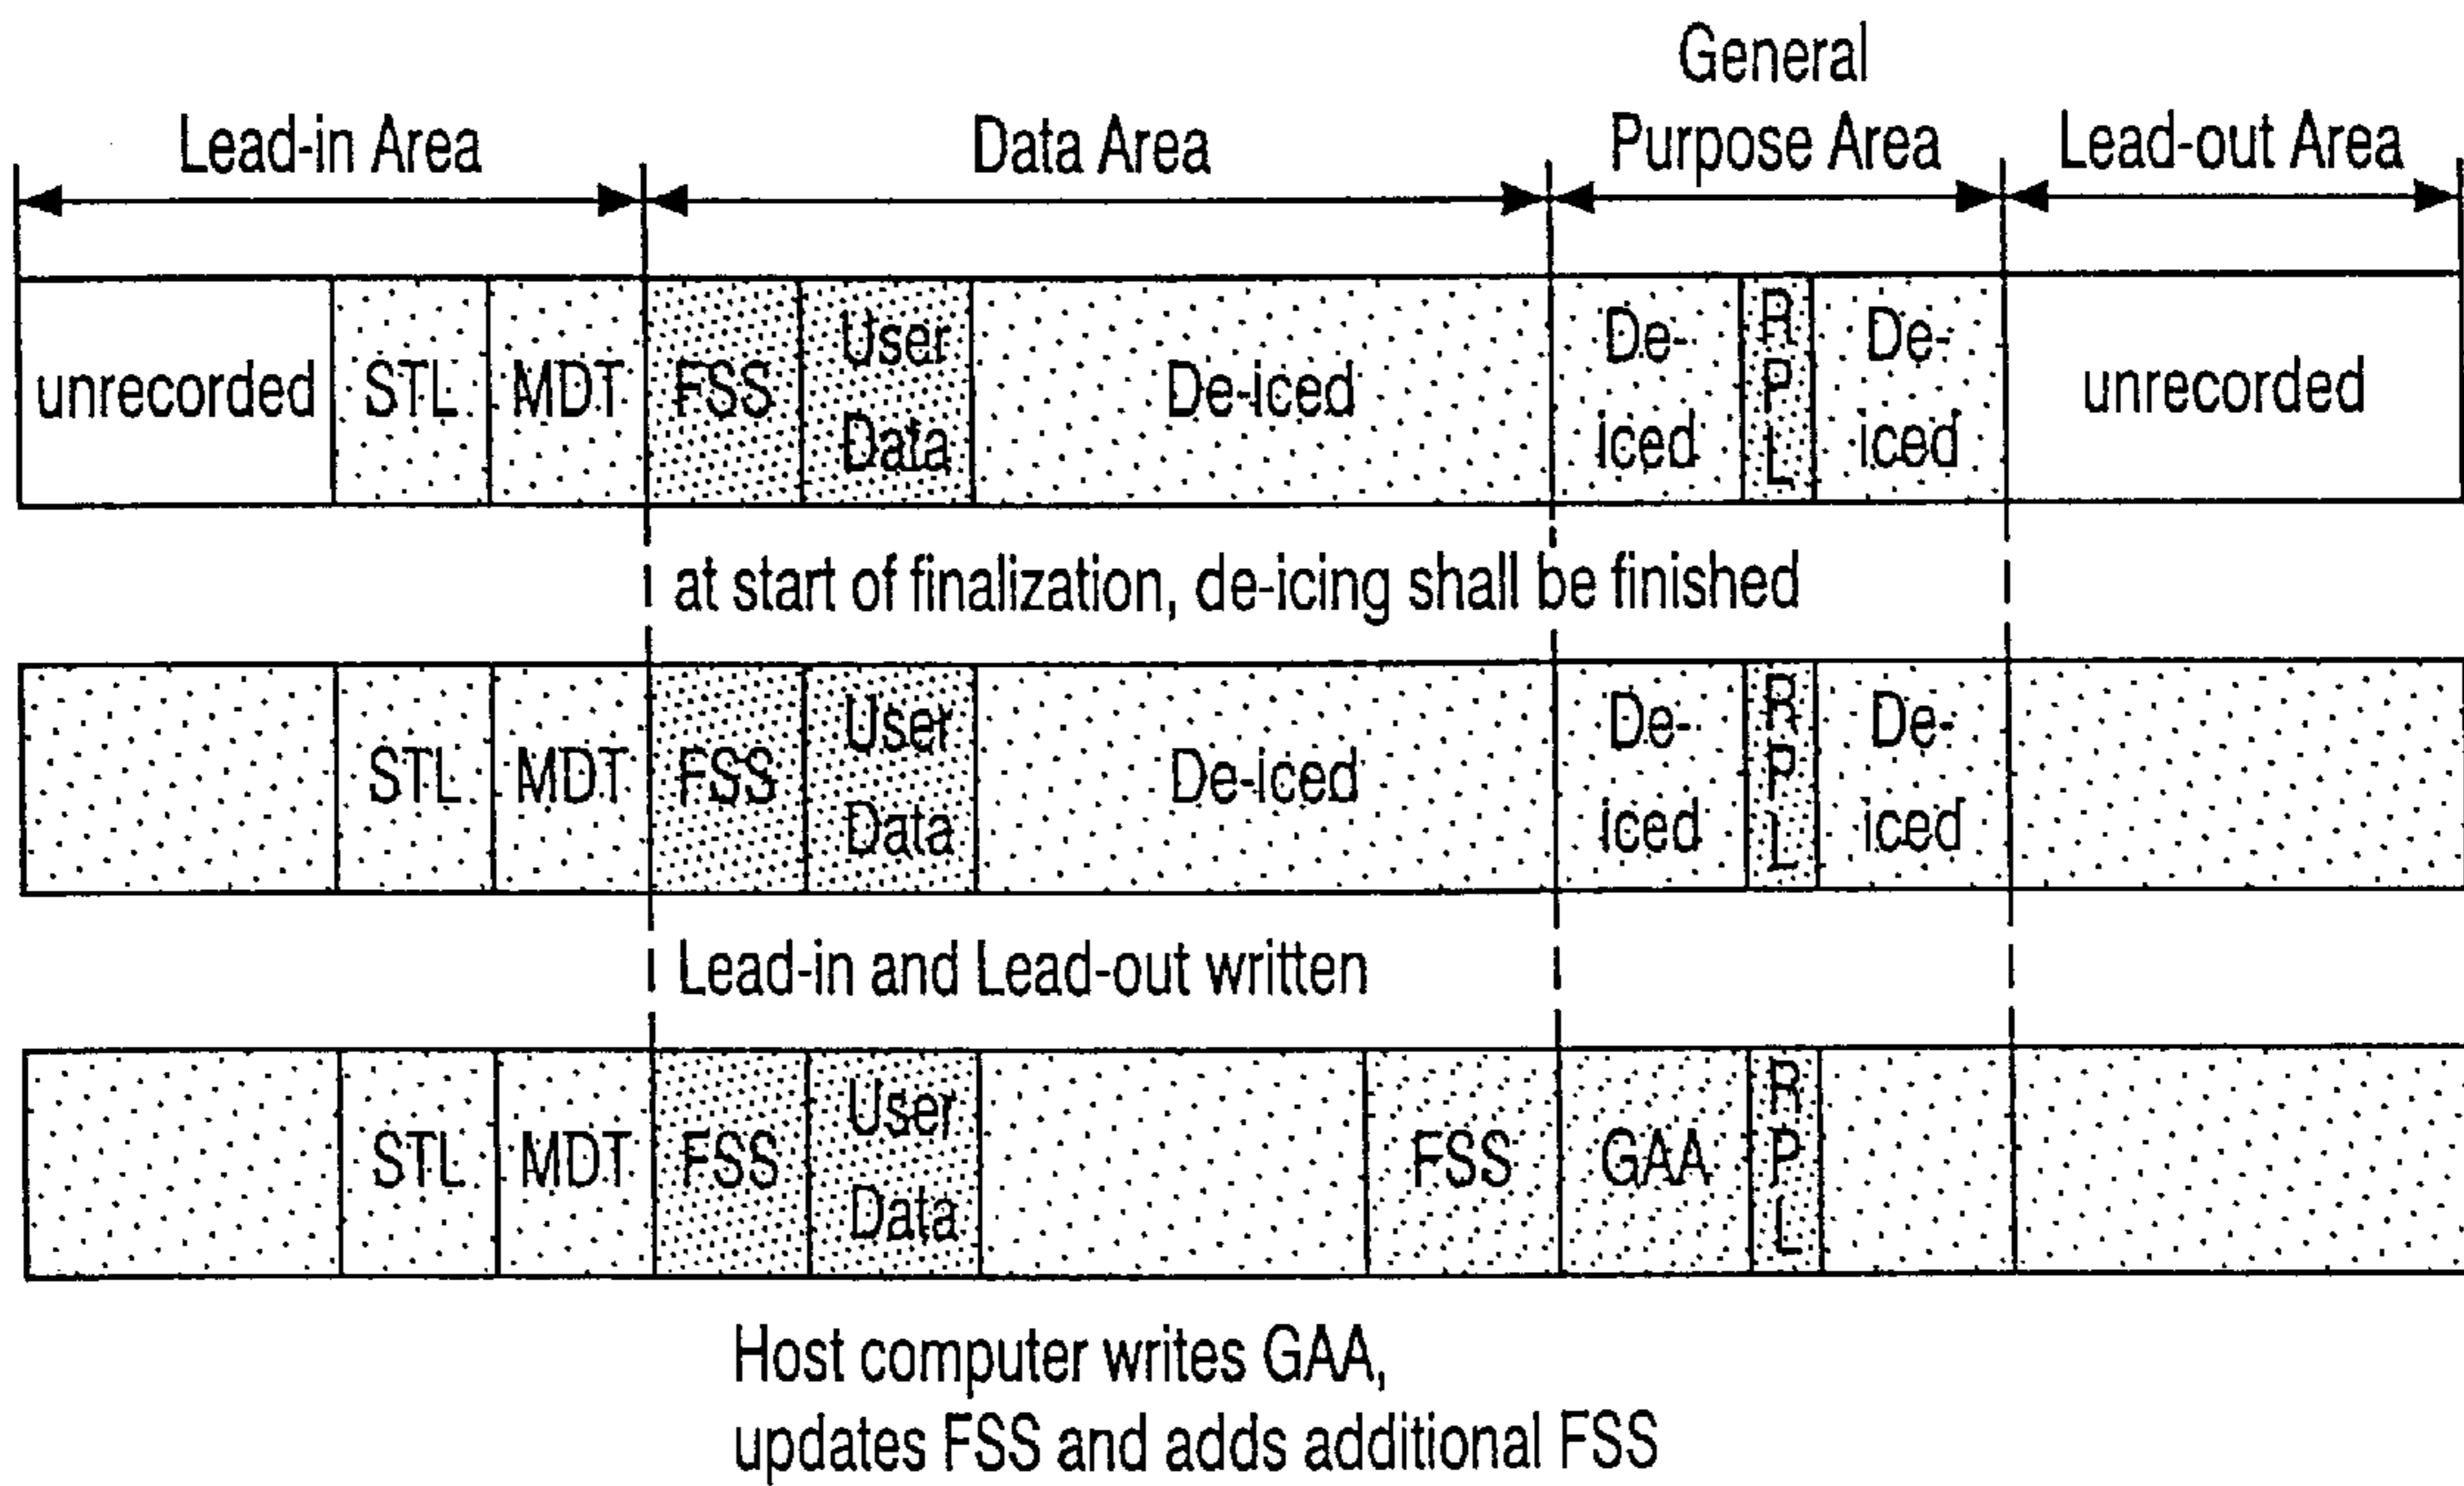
Lead-in Area
Data Area
General Purpose Area
Lead-out Area

unrecorded
STL
MDT
FSS
User Data
De-iced
De-iced
RPL
De-iced
unrecorded

at start of finalization, de-icing shall be finished

STL
MDT
FSS
User Data
De-iced
De-iced
RPL
De-iced

Lead-in and Lead-out written

STL
MDT
FSS
User Data
FSS
GAA
RPL

Host computer writes GAA, updates FSS and adds additional FSS